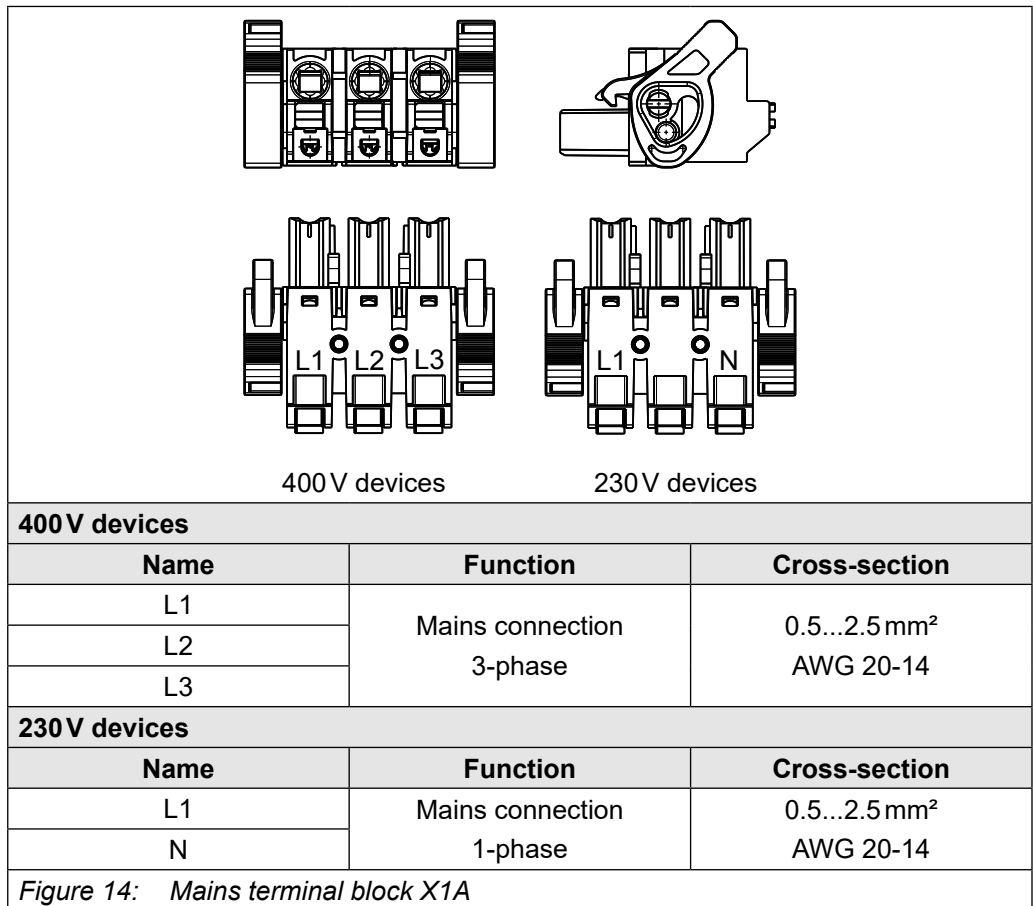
L1 L2 L3

L1 N

400 V devices

230 V devices

400 V devices

| Name | Function | Cross-section |
|---|---|---|
| L1 | Mains connection 3-phase | 0.5...2.5 mm² AWG 20-14 |
| L2 | | |
| L3 | | |

230 V devices

| Name | Function | Cross-section |
|---|---|---|
| L1 | Mains connection 1-phase | 0.5...2.5 mm² AWG 20-14 |
| N | | |

Figure 14: Mains terminal block X1A